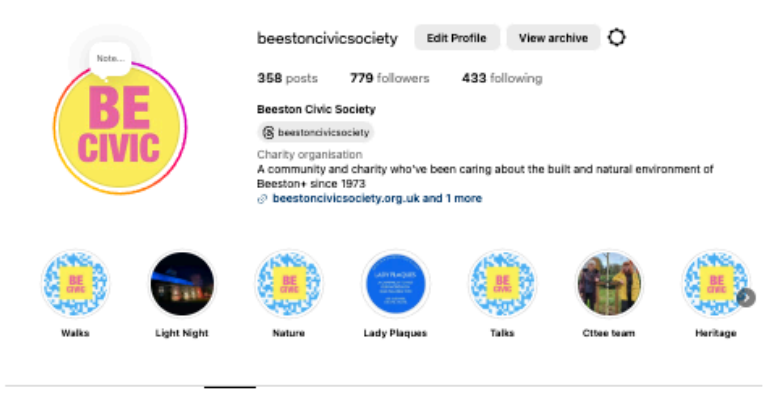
Note...

BE CIVIC

beestoncivicsociety Edit Profile View archive

358 posts 779 followers 433 following

Beeston Civic Society

beestoncivicsociety

Charity organisation

A community and charity who've been caring about the built and natural environment of Beeston+ since 1973

beestoncivicsociety.org.uk and 1 more

BE CIVIC Walks

Light Night

BE CIVIC Nature

LADY PLAQUES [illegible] Lady Plaques

BE CIVIC Talks

Cttee team

BE CIVIC Heritage